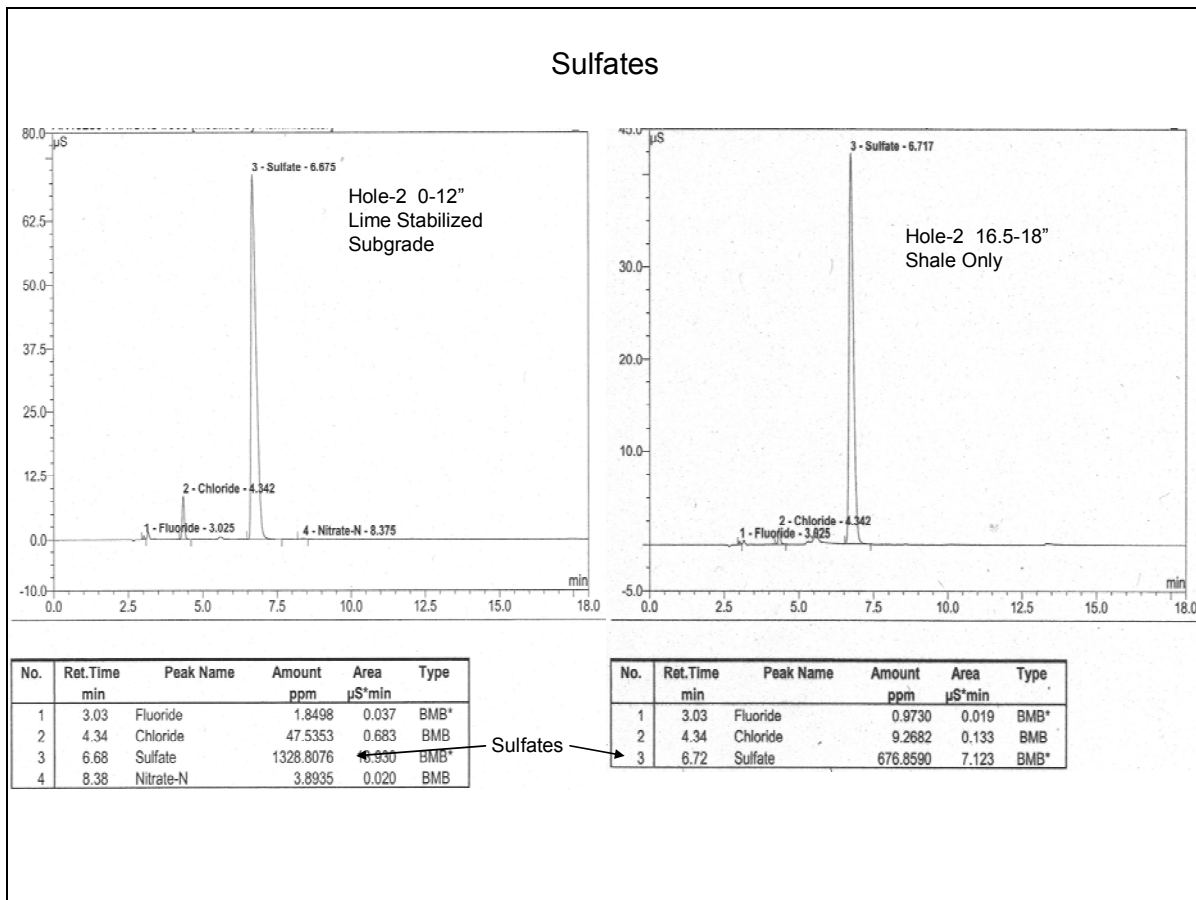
Sulfates

80.0 µS

3 - Sulfate - 6.675

Hole-2 0-12"
Lime Stabilized
Subgrade

62.5
50.0
37.5
25.0
12.5

2 - Chloride - 4.342

1 - Fluoride - 3.025

4 - Nitrate-N - 8.375

0.0
-10.0

min

0.0 2.5 5.0 7.5 10.0 12.5 15.0 18.0

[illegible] µS

3 - Sulfate - 6.717

Hole-2 16.5-18"
Shale Only

30.0
20.0
10.0

2 - Chloride - 4.342

1 - Fluoride - 3.025

-5.0

min

0.0 2.5 5.0 7.5 10.0 12.5 15.0 18.0

| No. | Ret.Time min | Peak Name | Amount ppm | Area µS*min | Type |
|---|---|---|---|---|---|
| 1 | 3.03 | Fluoride | 1.8498 | 0.037 | BMB* |
| 2 | 4.34 | Chloride | 47.5353 | 0.683 | BMB |
| 3 | 6.68 | Sulfate | 1328.8076 | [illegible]6.930 | BMB* |
| 4 | 8.38 | Nitrate-N | 3.8935 | 0.020 | BMB |

Sulfates

| No. | Ret.Time min | Peak Name | Amount ppm | Area µS*min | Type |
|---|---|---|---|---|---|
| 1 | 3.03 | Fluoride | 0.9730 | 0.019 | BMB* |
| 2 | 4.34 | Chloride | 9.2682 | 0.133 | BMB |
| 3 | 6.72 | Sulfate | 676.8590 | 7.123 | BMB* |